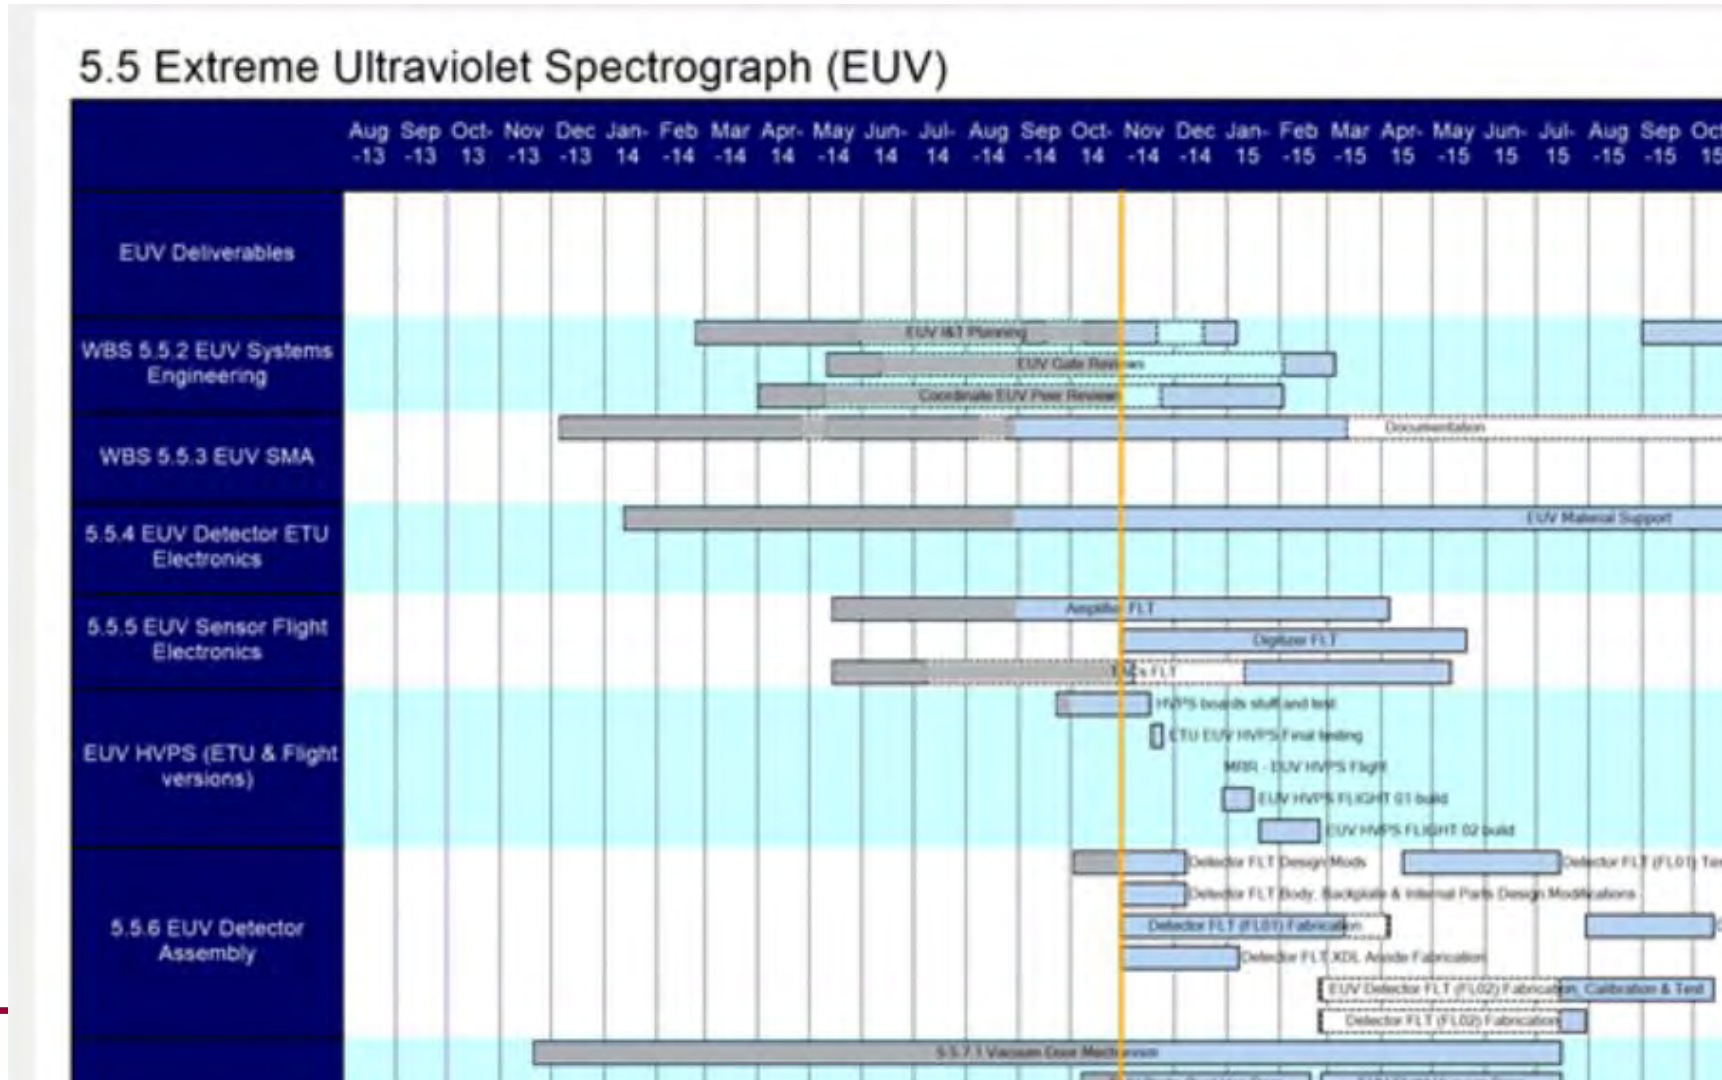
5.5 Extreme Ultraviolet Spectrograph (EUV)

| | Aug -13 | Sep -13 | Oct-13 | Nov -13 | Dec -13 | Jan-14 | Feb -14 | Mar -14 | Apr-14 | May -14 | Jun-14 | Jul-14 | Aug -14 | Sep -14 | Oct-14 | Nov -14 | Dec -14 | Jan-15 | Feb -15 | Mar -15 | Apr-15 | May -15 | Jun-15 | Jul-15 | Aug -15 | Sep -15 | Oct 15 |
|---|---|---|---|---|---|---|---|---|---|---|---|---|---|---|---|---|---|---|---|---|---|---|---|---|---|---|---|
| EUV Deliverables | | | | | | | | | | | | | | | | | | | | | | | | | | | |
| WBS 5.5.2 EUV Systems Engineering | | | | | | | | | | | | | | | | | | | | | | | | | | | |
| WBS 5.5.3 EUV SMA | | | | | | | | | | | | | | | | | | | | | | | | | | | |
| 5.5.4 EUV Detector ETU Electronics | | | | | | | | | | | | | | | | | | | | | | | | | | | |
| 5.5.5 EUV Sensor Flight Electronics | | | | | | | | | | | | | | | | | | | | | | | | | | | |
| EUV HVPS (ETU & Flight versions) | | | | | | | | | | | | | | | | | | | | | | | | | | | |
| 5.5.6 EUV Detector Assembly | | | | | | | | | | | | | | | | | | | | | | | | | | | |

EUV I&T Planning
EUV Gate Reviews
Coordinate EUV Peer Reviews
Documentation
EUV Material Support
Amplifier FLT
Digitizer FLT
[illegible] FLT
HVPS boards stuff and test
ETU EUV HVPS Final testing
MRR - EUV HVPS Flight
EUV HVPS FLIGHT 01 build
EUV HVPS FLIGHT 02 build
Detector FLT Design Mods
Detector FLT (FL01) Te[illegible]
Detector FLT Body, Backplate & Internal Parts Design Modifications
Detector FLT (FL01) Fabrication
Detector FLT XDL Anode Fabrication
EUV Detector FLT (FL02) Fabrication, Calibration & Test
Detector FLT (FL02) Fabrication
5.5.7.1 Vacuum Door Mechanism